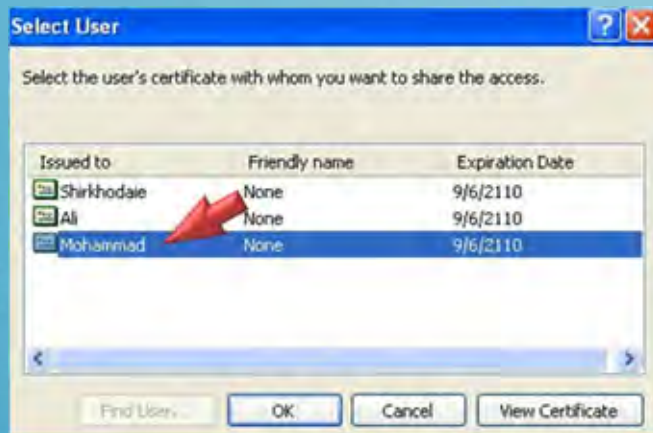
Select User

?

Select the user's certificate with whom you want to share the access.

| Issued to | Friendly name | Expiration Date |
|---|---|---|
| Shirkhodaie | None | 9/6/2110 |
| Ali | None | 9/6/2110 |
| Mohammad | None | 9/6/2110 |

Find User... OK Cancel View Certificate